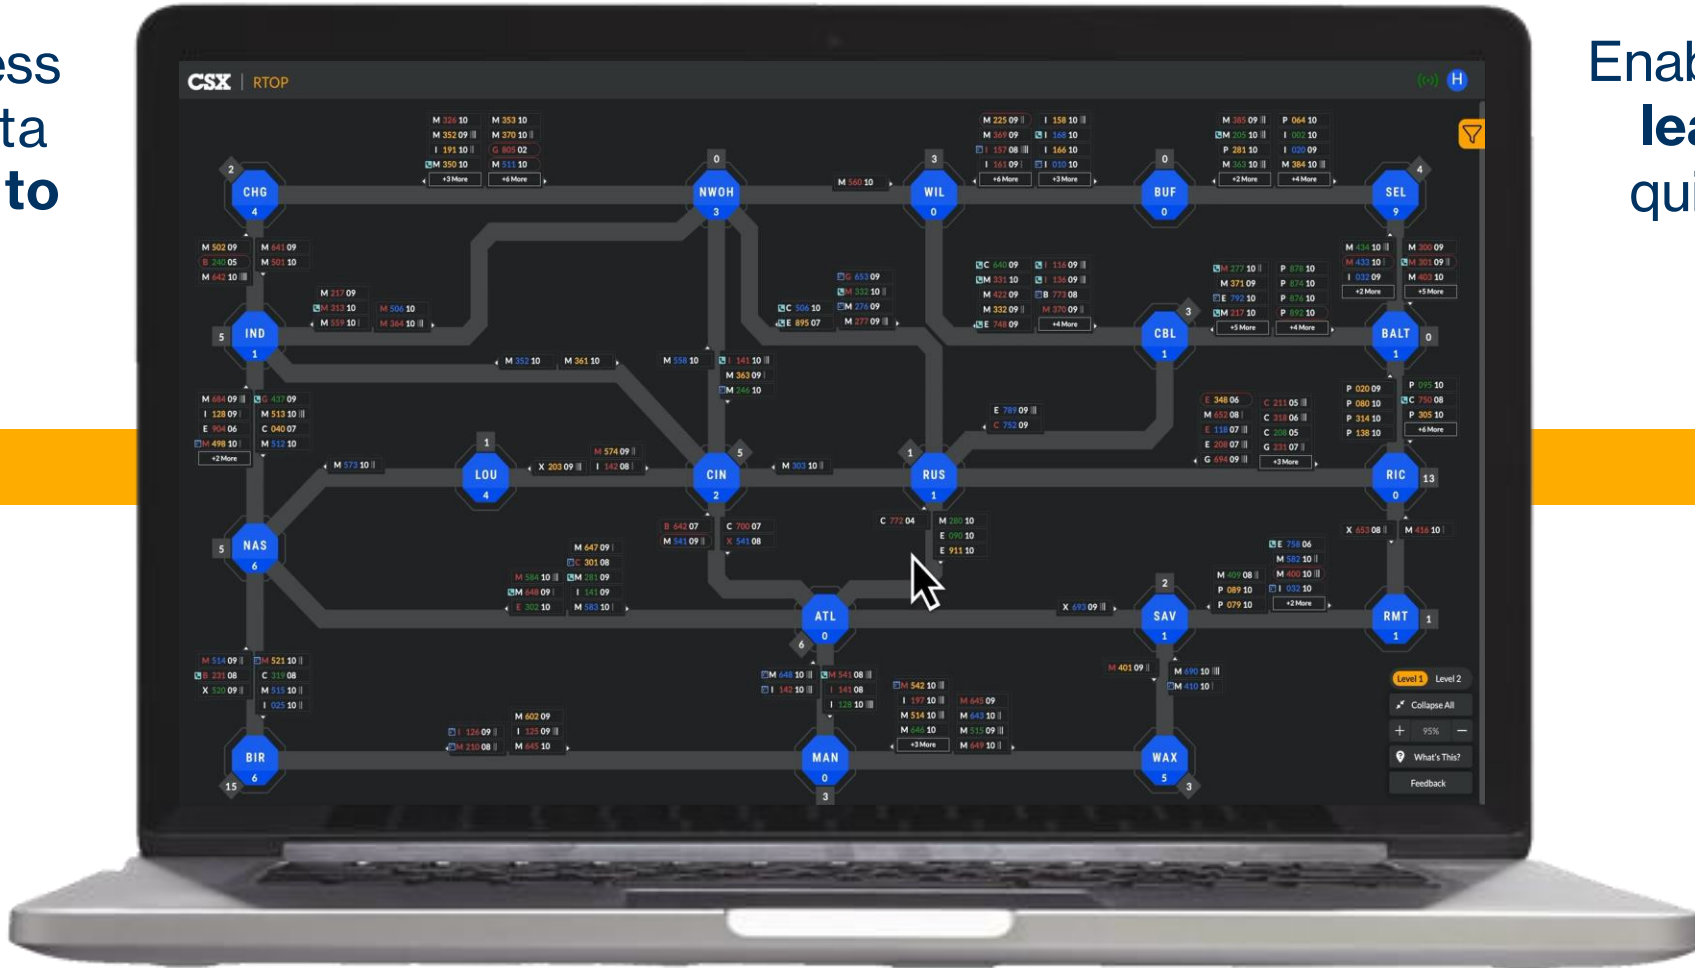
ess
ta
to

Enab
lea
qui

CSX | RTOP

H

M 326 10
M 352 09
I 191 10
M 350 10
+3 More

M 353 10
M 370 10
G 805 02
M 511 10
+6 More

M 225 09
M 369 09
I 157 08
I 161 09
+6 More

I 158 10
I 168 10
I 166 10
I 010 10
+3 More

M 365 09
M 205 10
P 281 10
M 363 10
+2 More

P 064 10
I 002 10
I 020 09
M 384 10
+4 More

2
CHG
4

0
NWOH
3

M 560 10

3
WIL
0

0
BUF
0

4
SEL
9

M 502 09
B 240 05
M 642 10

M 641 09
M 501 10

M 217 09
M 313 10
M 559 10

M 506 10
M 364 10

G 653 09
M 332 10
M 276 09
M 277 09

C 506 10
E 895 07

C 640 09
M 331 10
M 422 09
M 332 09
E 748 09

I 116 09
I 136 09
B 773 08
M 370 09
+4 More

M 277 10
M 371 09
E 792 10
M 217 10
+5 More

P 878 10
P 874 10
P 876 10
P 892 10
+4 More

M 434 10
M 433 10
I 032 09
+2 More

M 300 09
M 301 09
M 403 10
+5 More

5
IND
1

3
CBL
1

BALT
1
0

M 352 10
M 361 10
M 558 10
I 141 10
M 363 09
M 246 10

M 684 09
I 128 09
E 904 06
M 498 10
+2 More

G 437 09
M 513 10
C 040 07
M 512 10

E 789 09
C 752 09

E 348 06
M 652 08
E 118 07
E 208 07
G 694 09

C 211 05
C 318 06
C 208 05
G 231 07
+3 More

P 020 09
P 080 10
P 314 10
P 138 10

P 095 10
C 750 08
P 305 10
+6 More

1
LOU
4

M 573 10
X 203 09
M 574 09
I 142 08

5
CIN
2

M 303 10

1
RUS
1

RIC
0
13

5
NAS
6

B 642 07
M 541 09

C 700 07
X 541 08

C 772 04

M 280 10
E 090 10
E 911 10

X 653 08
M 416 10

M 647 09
C 301 08
M 584 10
M 281 09
M 648 09
I 141 09
E 302 10
M 583 10

E 758 06
M 582 10
M 400 10
I 032 10
+2 More

M 409 08
P 089 10
P 079 10

ATL
0
6

X 693 09

2
SAV
1

RMT
1
1

M 514 09
B 231 08
X 520 09

M 521 10
C 319 08
M 515 10
I 025 10

M 648 10
I 142 10

M 541 08
I 141 08
I 128 10

M 542 10
I 197 10
M 514 10
M 646 10
+3 More

M 645 09
M 643 10
M 515 09
M 649 10

M 401 09
M 690 10
M 410 10

Level 1
Level 2
Collapse All
95%
What's This?
Feedback

I 126 09
M 210 08

M 602 09
I 125 09
M 645 10

BIR
6
15

MAN
0
3

WAX
5
3